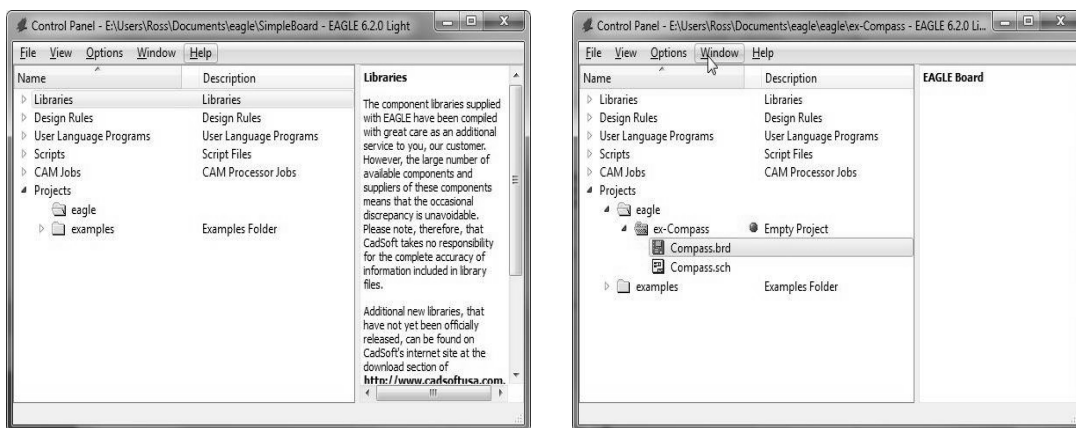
Control Panel - E:\Users\Ross\Documents\eagle\SimpleBoard - EAGLE 6.2.0 Light

File View Options Window Help

| Name | Description |
|---|---|
| Libraries | Libraries |
| Design Rules | Design Rules |
| User Language Programs | User Language Programs |
| Scripts | Script Files |
| CAM Jobs | CAM Processor Jobs |
| Projects | |
| eagle | |
| examples | Examples Folder |

Libraries

The component libraries supplied with EAGLE have been compiled with great care as an additional service to you, our customer. However, the large number of available components and suppliers of these components means that the occasional discrepancy is unavoidable. Please note, therefore, that CadSoft takes no responsibility for the complete accuracy of information included in library files.

Additional new libraries, that have not yet been officially released, can be found on CadSoft's internet site at the download section of http://www.cadsoftusa.com.

Control Panel - E:\Users\Ross\Documents\eagle\eagle\ex-Compass - EAGLE 6.2.0 Li...

File View Options Window Help

| Name | Description |
|---|---|
| Libraries | Libraries |
| Design Rules | Design Rules |
| User Language Programs | User Language Programs |
| Scripts | Script Files |
| CAM Jobs | CAM Processor Jobs |
| Projects | |
| eagle | |
| ex-Compass | Empty Project |
| Compass.brd | |
| Compass.sch | |
| examples | Examples Folder |

EAGLE Board